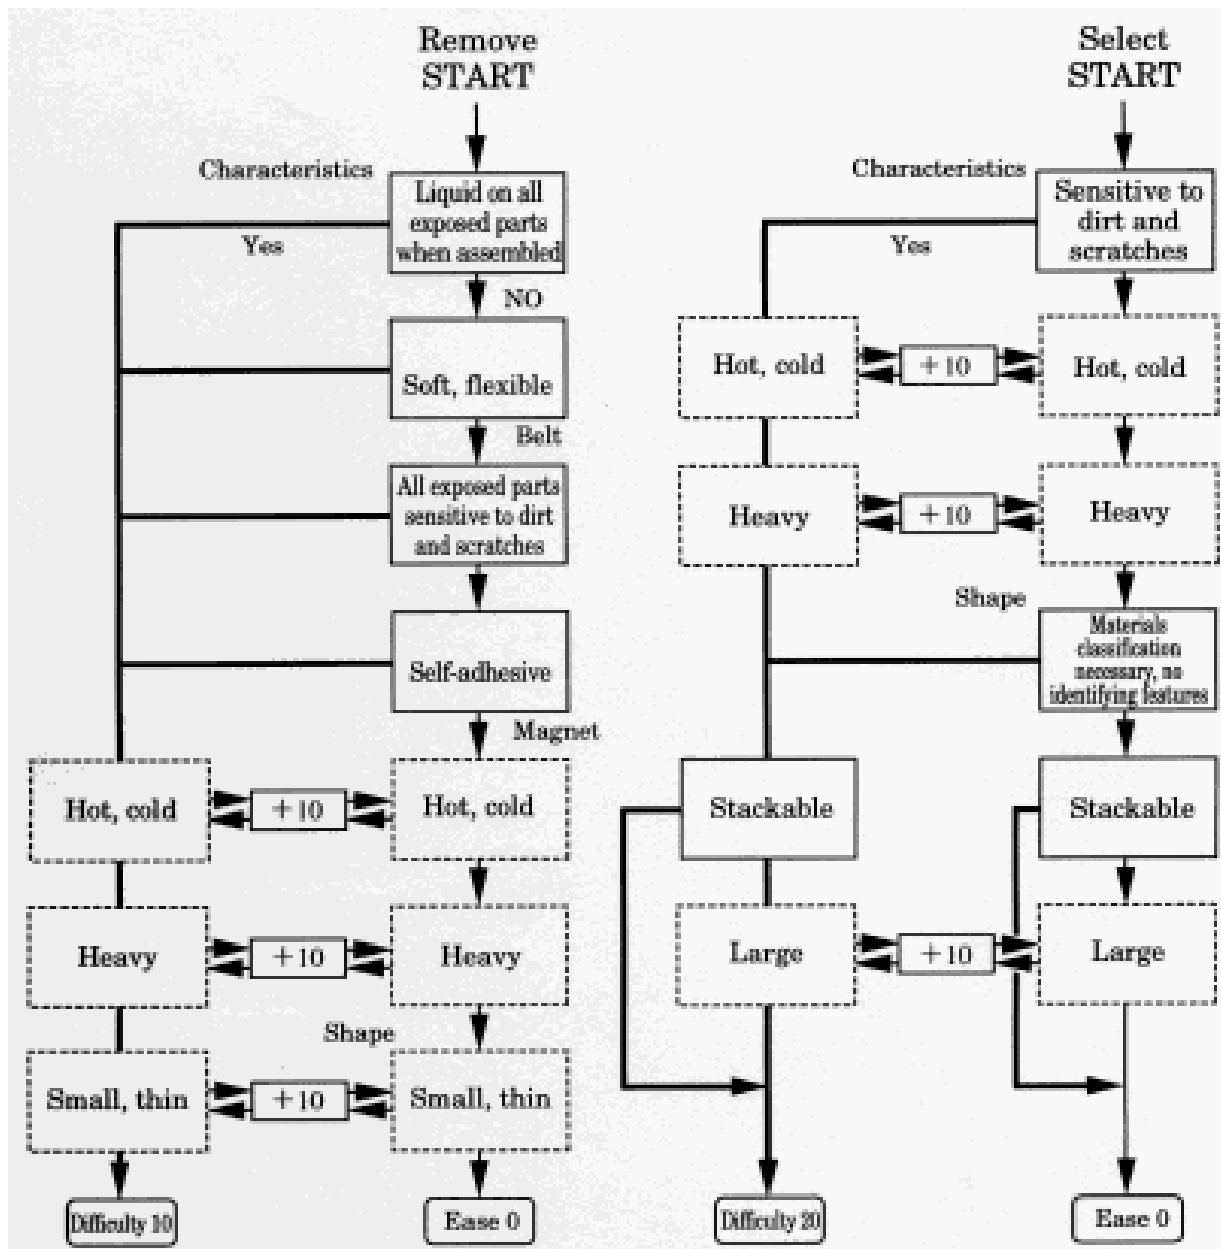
Remove START

Characteristics

Liquid on all exposed parts when assembled

Yes

NO

Soft, flexible

Belt

All exposed parts sensitive to dirt and scratches

Self-adhesive

Magnet

Hot, cold

+10

Hot, cold

Heavy

+10

Heavy

Shape

Small, thin

+10

Small, thin

Difficulty 10

Ease 0

Select START

Characteristics

Sensitive to dirt and scratches

Yes

Hot, cold

+10

Hot, cold

Heavy

+10

Heavy

Shape

Materials classification necessary, no identifying features

Stackable

Stackable

Large

+10

Large

Difficulty 20

Ease 0